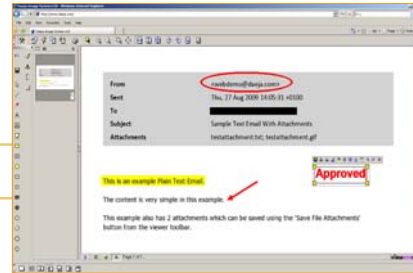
From rawbdemo@daeja.com

Sent Thu, 27 Aug 2009 14:05:31 +0100

To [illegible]

Subject Sample Test Email With Attachments

Attachments testattachment.txt; testattachment.gif

Approved

This is an example Plain Text Email.

The content is very simple in this example.

This example also has 2 attachments which can be saved using the 'Save File Attachments' button from the viewer toolbar.